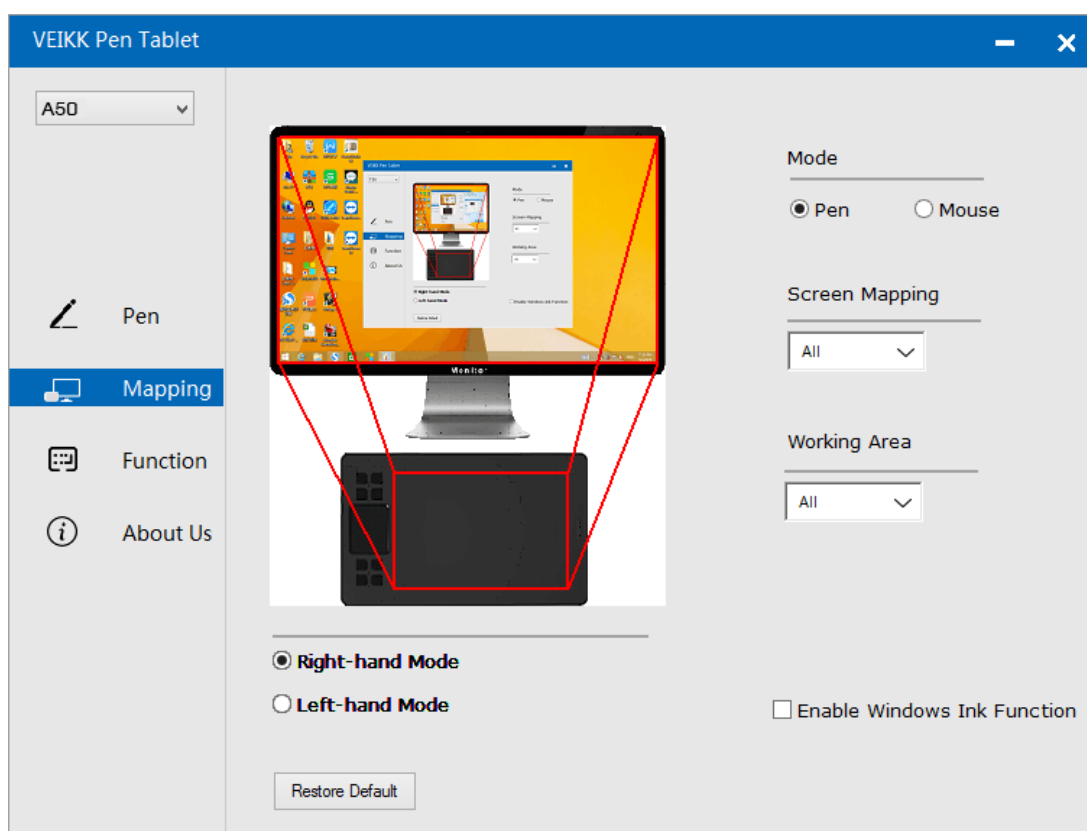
VEIKK Pen Tablet

A50

Pen

Mapping

Function

About Us

Monitor

Mode

Pen

Mouse

Screen Mapping

All

Working Area

All

Right-hand Mode

Left-hand Mode

Enable Windows Ink Function

Restore Default